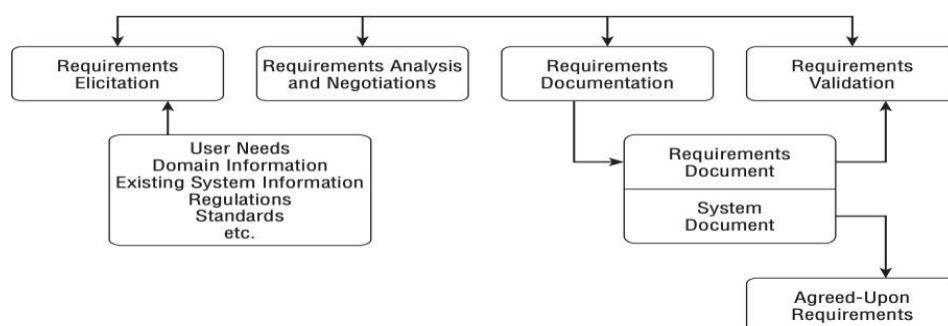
Requirements Elicitation

Requirements Analysis and Negotiations

Requirements Documentation

Requirements Validation

User Needs
Domain Information
Existing System Information
Regulations
Standards
etc.

Requirements Document

System Document

Agreed-Upon Requirements